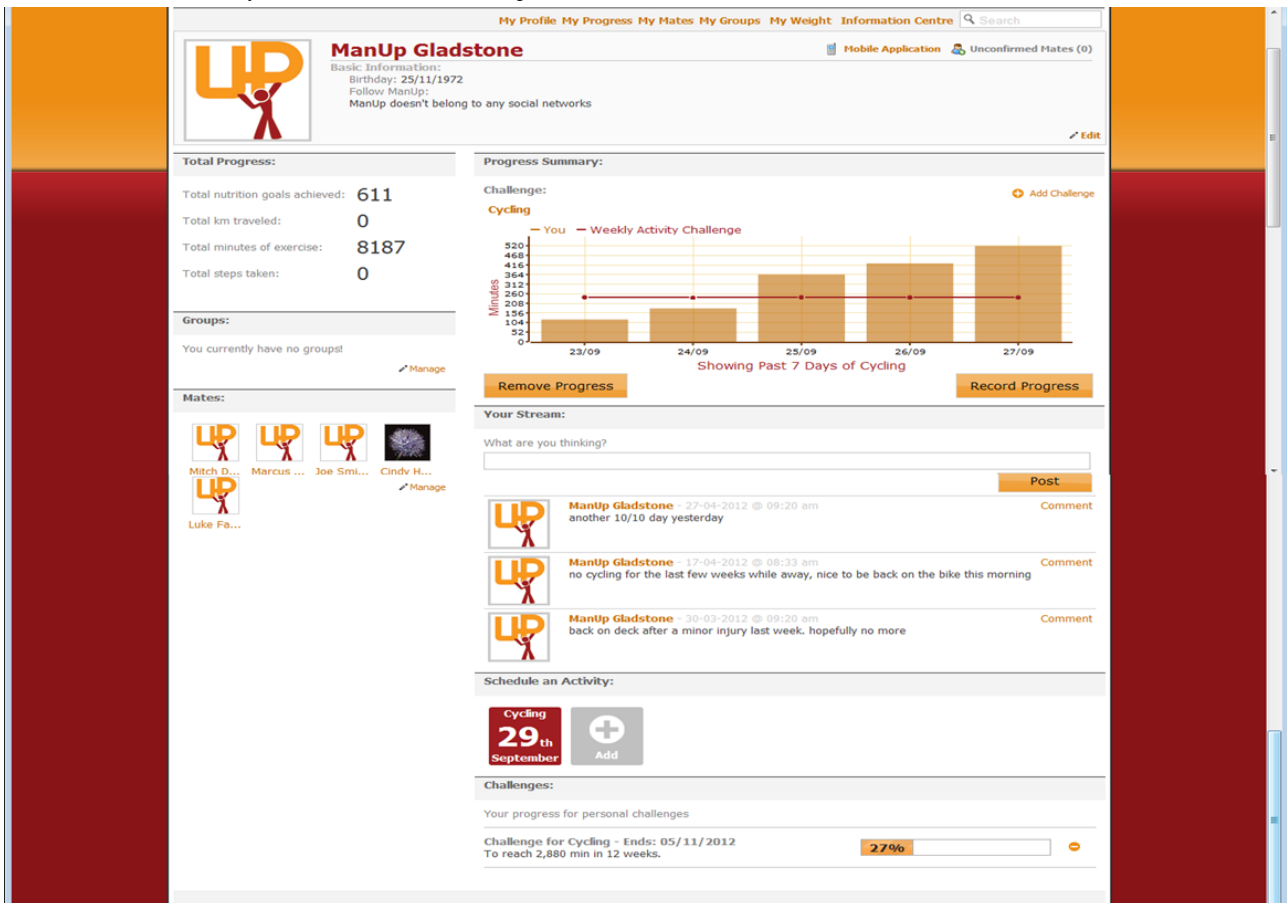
My Profile My Progress My Mates My Groups My Weight Information Centre Search

ManUp Gladstone

Basic Information:
Birthday: 25/11/1972
Follow ManUp:
ManUp doesn't belong to any social networks

Mobile Application Unconfirmed Mates (0)

Edit

Total Progress:

Total nutrition goals achieved: 611
Total km traveled: 0
Total minutes of exercise: 8187
Total steps taken: 0

Groups:

You currently have no groups!

Manage

Mates:

Mitch D... Marcus ... Joe Smi... Cindy H...
Luke Fa...

Manage

Progress Summary:

Challenge:

Add Challenge

Cycling

You Weekly Activity Challenge

520
468
416
364
312
260
208
156
104
52
0

Minutes

23/09 24/09 25/09 26/09 27/09

Showing Past 7 Days of Cycling

Remove Progress Record Progress

Your Stream:

What are you thinking?

Post

ManUp Gladstone - 27-04-2012 @ 09:20 am
another 10/10 day yesterday
Comment

ManUp Gladstone - 17-04-2012 @ 08:33 am
no cycling for the last few weeks while away, nice to be back on the bike this morning
Comment

ManUp Gladstone - 30-03-2012 @ 09:20 am
back on deck after a minor injury last week. hopefully no more
Comment

Schedule an Activity:

Cycling
29th
September

Add

Challenges:

Your progress for personal challenges

Challenge for Cycling - Ends: 05/11/2012
To reach 2,880 min in 12 weeks.

27%